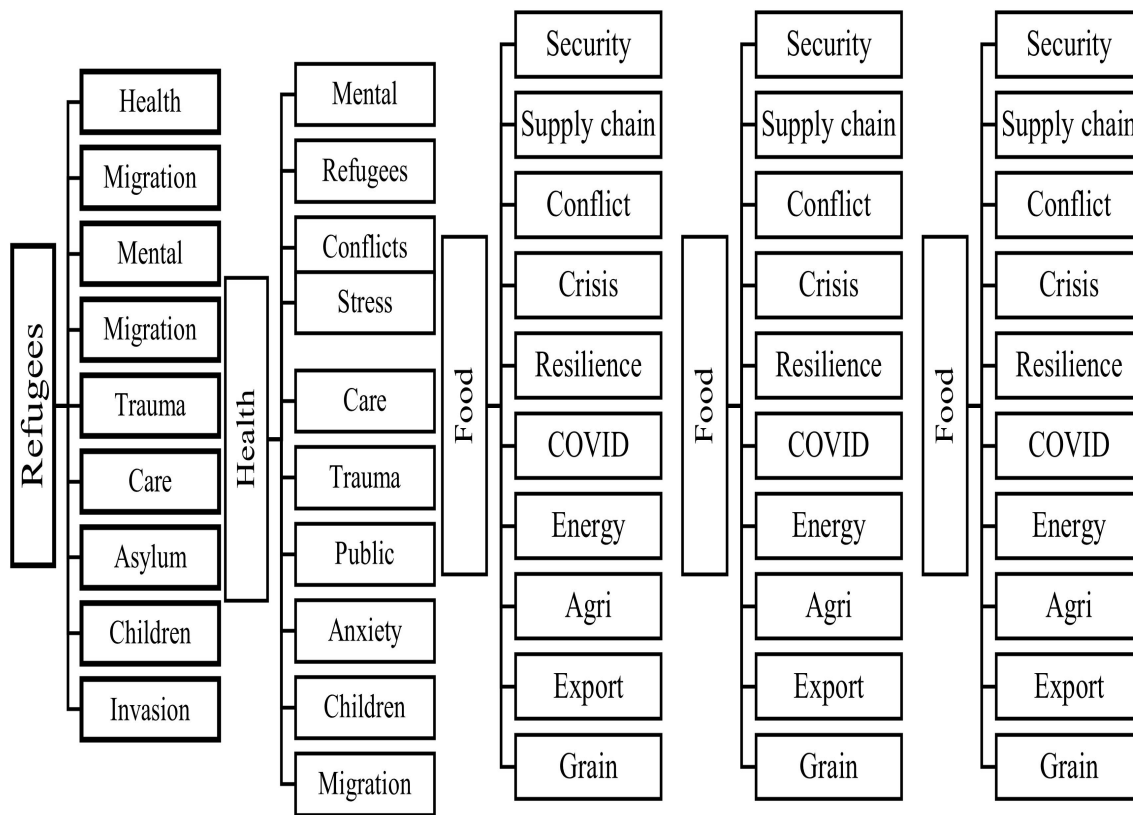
Refugees

Health
Migration
Mental
Migration
Trauma
Care
Asylum
Children
Invasion

Health

Mental
Refugees
Conflicts
Stress
Care
Trauma
Public
Anxiety
Children
Migration

Food

Security
Supply chain
Conflict
Crisis
Resilience
COVID
Energy
Agri
Export
Grain

Food

Security
Supply chain
Conflict
Crisis
Resilience
COVID
Energy
Agri
Export
Grain

Food

Security
Supply chain
Conflict
Crisis
Resilience
COVID
Energy
Agri
Export
Grain